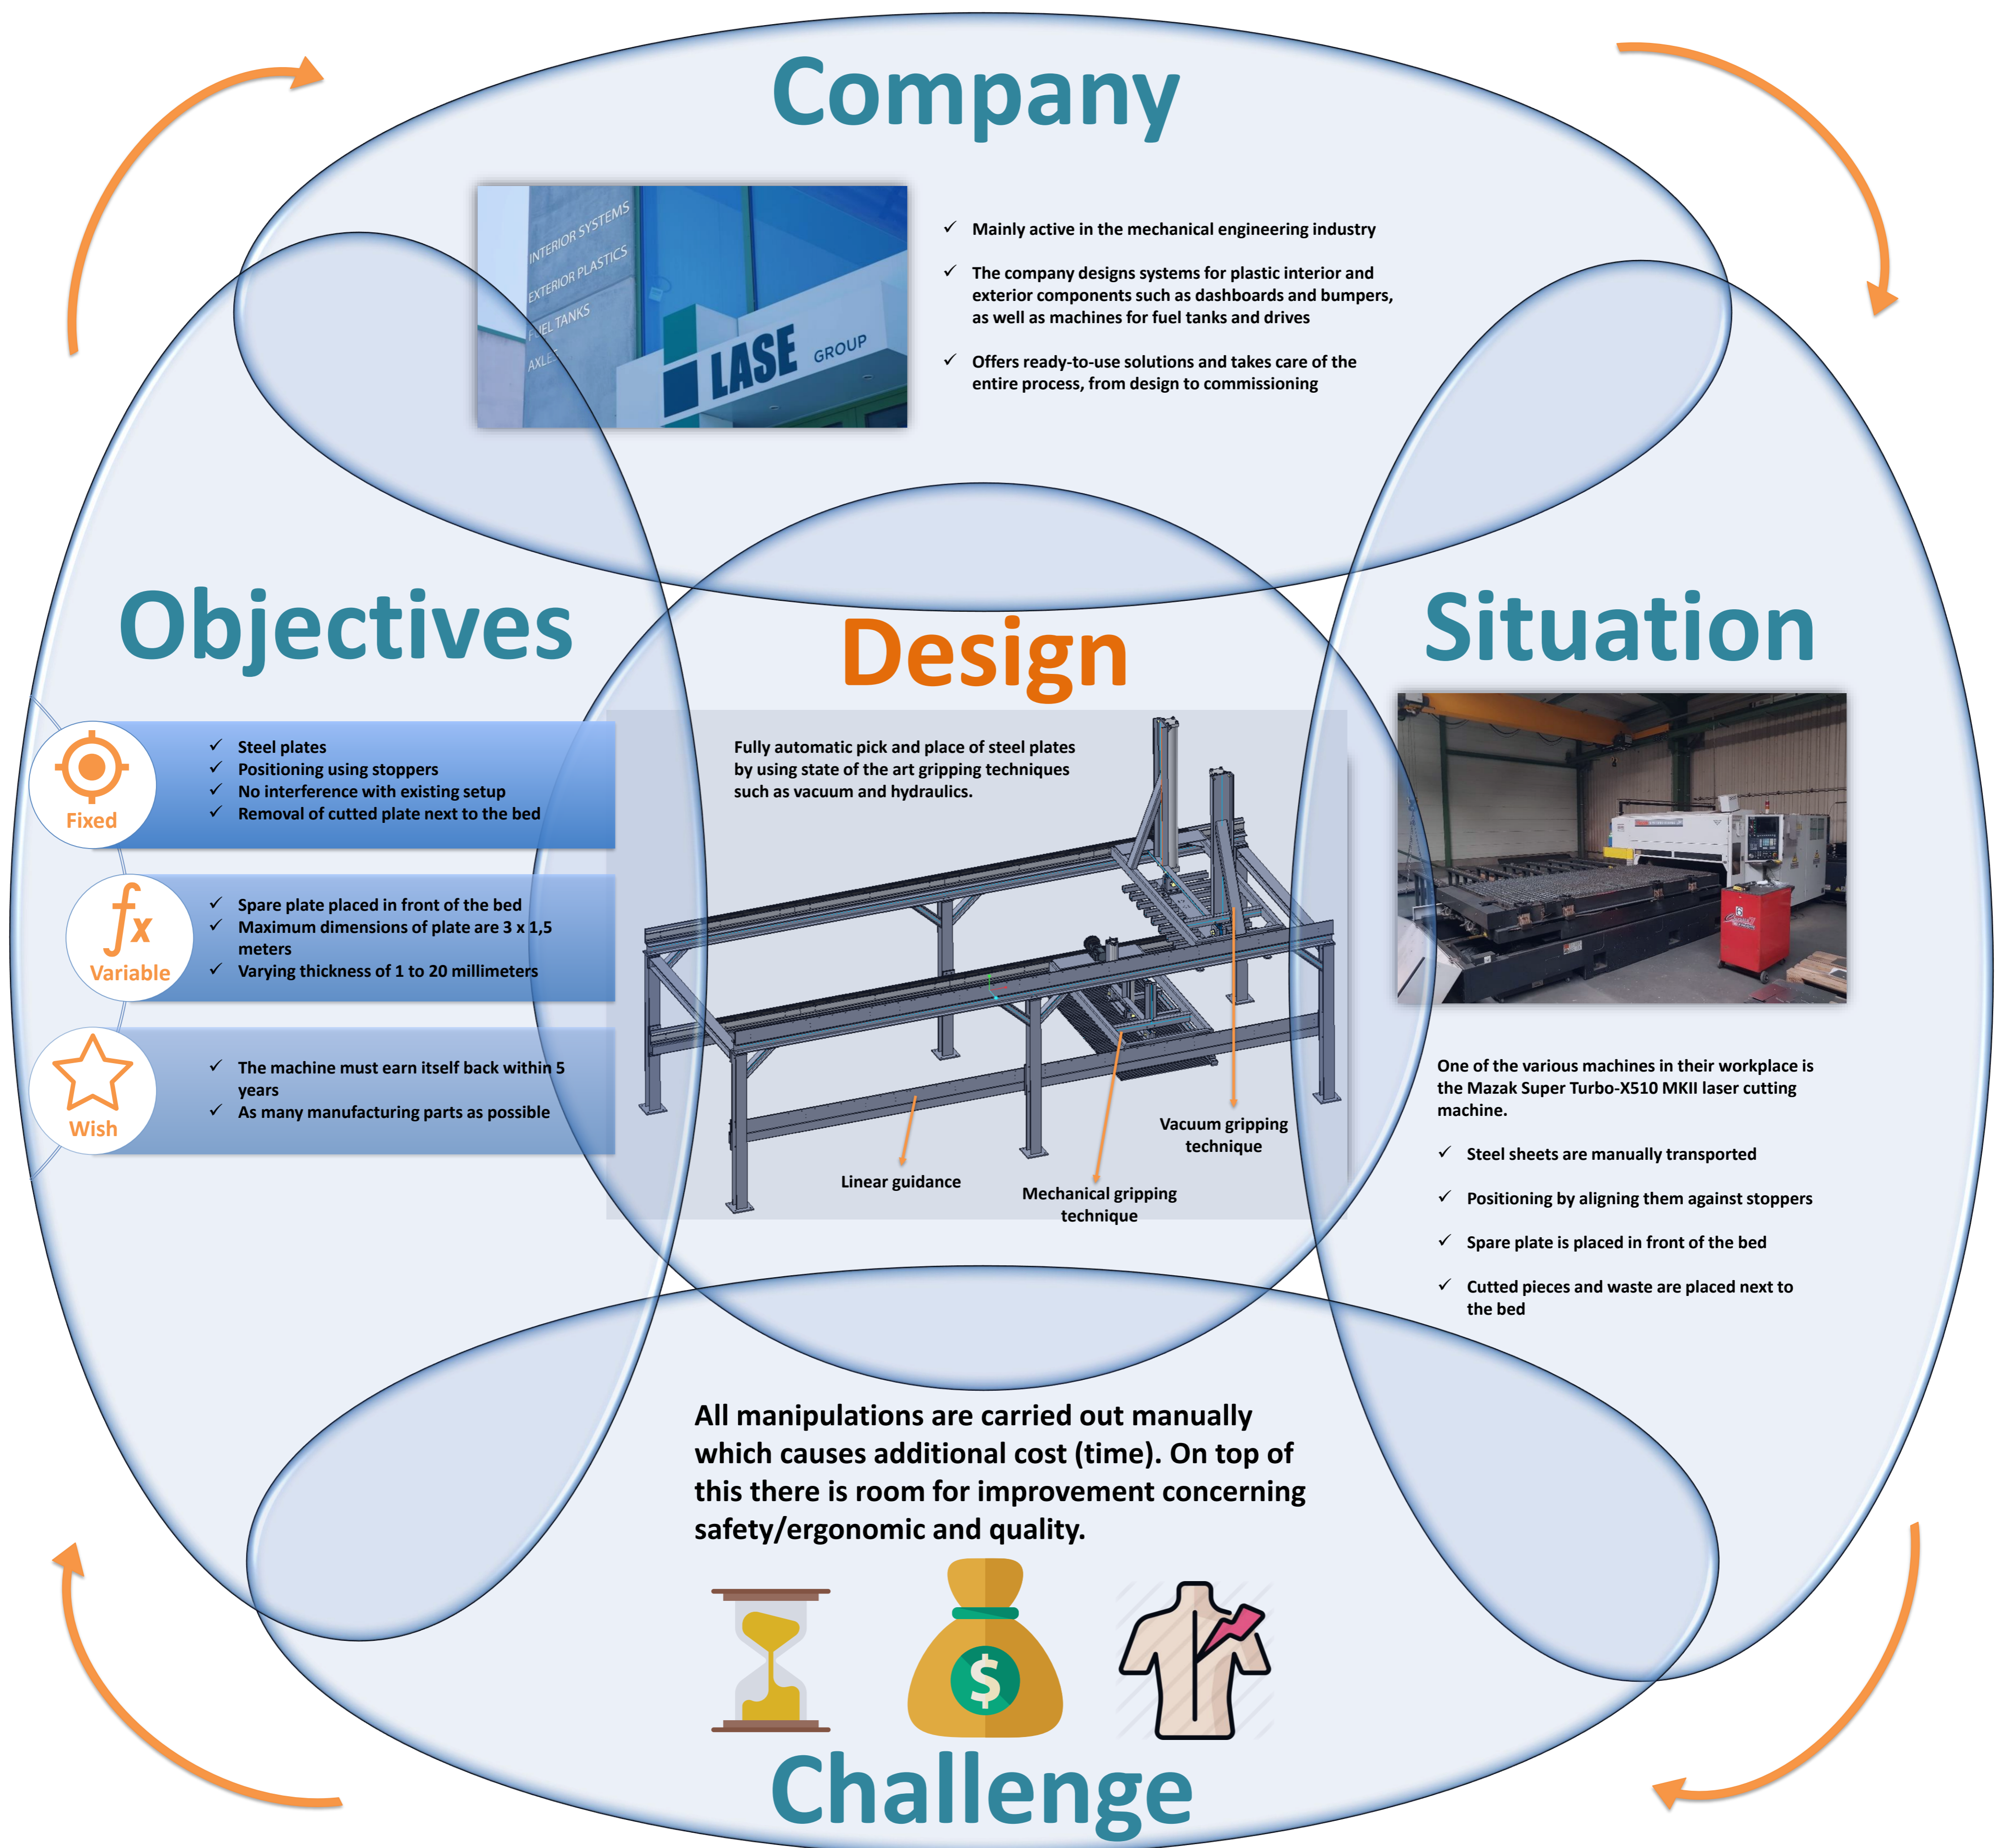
Company

INTERIOR SYSTEMS
EXTERIOR PLASTICS
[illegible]EL TANKS
AXLE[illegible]
LASE GROUP

✓ Mainly active in the mechanical engineering industry

✓ The company designs systems for plastic interior and exterior components such as dashboards and bumpers, as well as machines for fuel tanks and drives

✓ Offers ready-to-use solutions and takes care of the entire process, from design to commissioning

Objectives

Fixed
✓ Steel plates
✓ Positioning using stoppers
✓ No interference with existing setup
✓ Removal of cutted plate next to the bed

$f_x$
Variable
✓ Spare plate placed in front of the bed
✓ Maximum dimensions of plate are 3 x 1,5 meters
✓ Varying thickness of 1 to 20 millimeters

Wish
✓ The machine must earn itself back within 5 years
✓ As many manufacturing parts as possible

Design

Fully automatic pick and place of steel plates by using state of the art gripping techniques such as vacuum and hydraulics.

Vacuum gripping technique

Linear guidance

Mechanical gripping technique

Situation

One of the various machines in their workplace is the Mazak Super Turbo-X510 MKII laser cutting machine.

✓ Steel sheets are manually transported

✓ Positioning by aligning them against stoppers

✓ Spare plate is placed in front of the bed

✓ Cutted pieces and waste are placed next to the bed

All manipulations are carried out manually which causes additional cost (time). On top of this there is room for improvement concerning safety/ergonomic and quality.

$

Challenge